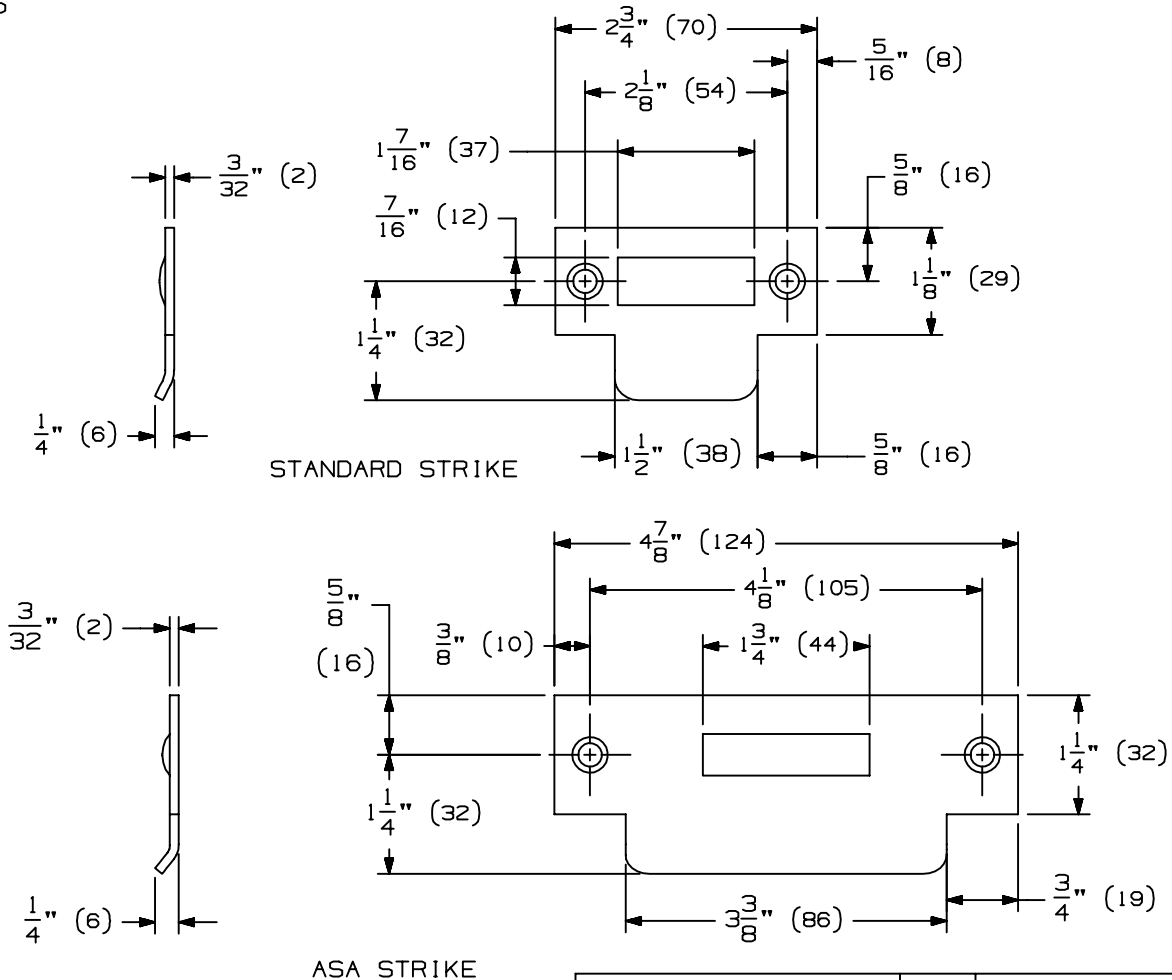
$2\frac{3}{4}$" (70)

$\frac{5}{16}$" (8)

$2\frac{1}{8}$" (54)

$1\frac{7}{16}$" (37)

$\frac{3}{32}$" (2)

$\frac{5}{8}$" (16)

$\frac{7}{16}$" (12)

$1\frac{1}{8}$" (29)

$1\frac{1}{4}$" (32)

$\frac{1}{4}$" (6)

$1\frac{1}{2}$" (38)

$\frac{5}{8}$" (16)

STANDARD STRIKE

$4\frac{7}{8}$" (124)

$4\frac{1}{8}$" (105)

$\frac{5}{8}$"

(16)

$\frac{3}{32}$" (2)

$\frac{3}{8}$" (10)

$1\frac{3}{4}$" (44)

$1\frac{1}{4}$" (32)

$1\frac{1}{4}$" (32)

$\frac{1}{4}$" (6)

$3\frac{3}{8}$" (86)

$\frac{3}{4}$" (19)

ASA STRIKE